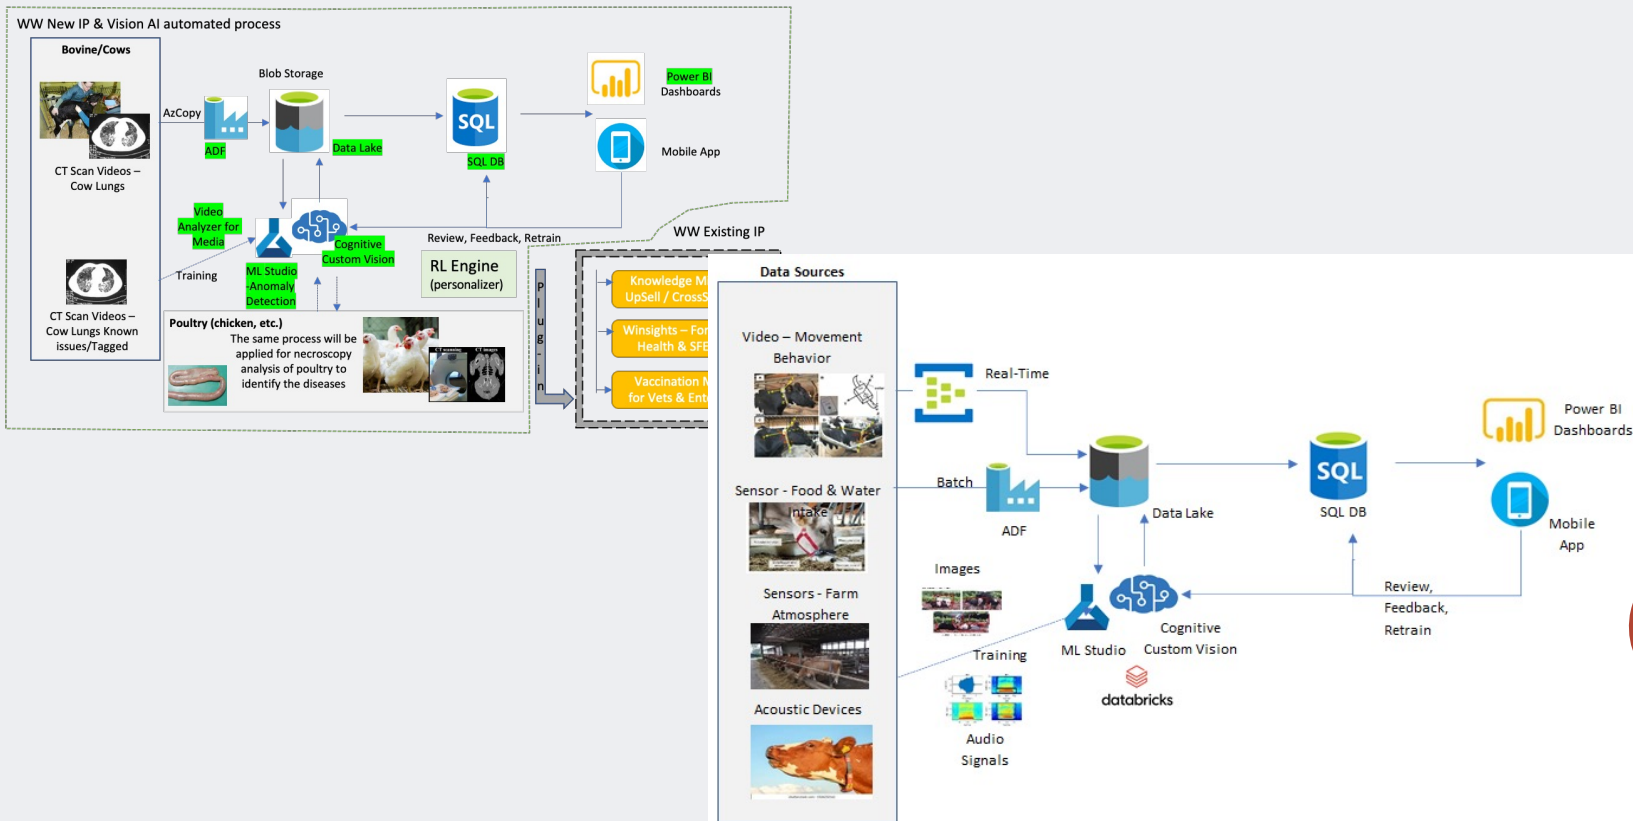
WW New IP & Vision AI automated process

Bovine/Cows

CT Scan Videos – Cow Lungs

CT Scan Videos – Cow Lungs Known issues/Tagged

Blob Storage

AzCopy

ADF

Data Lake

SQL

SQL DB

Power BI Dashboards

Mobile App

Video Analyzer for Media

Cognitive Custom Vision

ML Studio -Anomaly Detection

Training

Review, Feedback, Retrain

RL Engine (personalizer)

Poultry (chicken, etc.)

The same process will be applied for necroscopy analysis of poultry to identify the diseases

Plug-in

WW Existing IP

Knowledge M UpSell / CrossS

Winsights – For Health & SFE

Vaccination N for Vets & Ent

Data Sources

Video – Movement Behavior

Sensor - Food & Water Intake

Sensors - Farm Atmosphere

Acoustic Devices

Real-Time

Batch

ADF

Data Lake

SQL

SQL DB

Power BI Dashboards

Mobile App

Images

Training

ML Studio

Cognitive Custom Vision

databricks

Review, Feedback, Retrain

Audio Signals